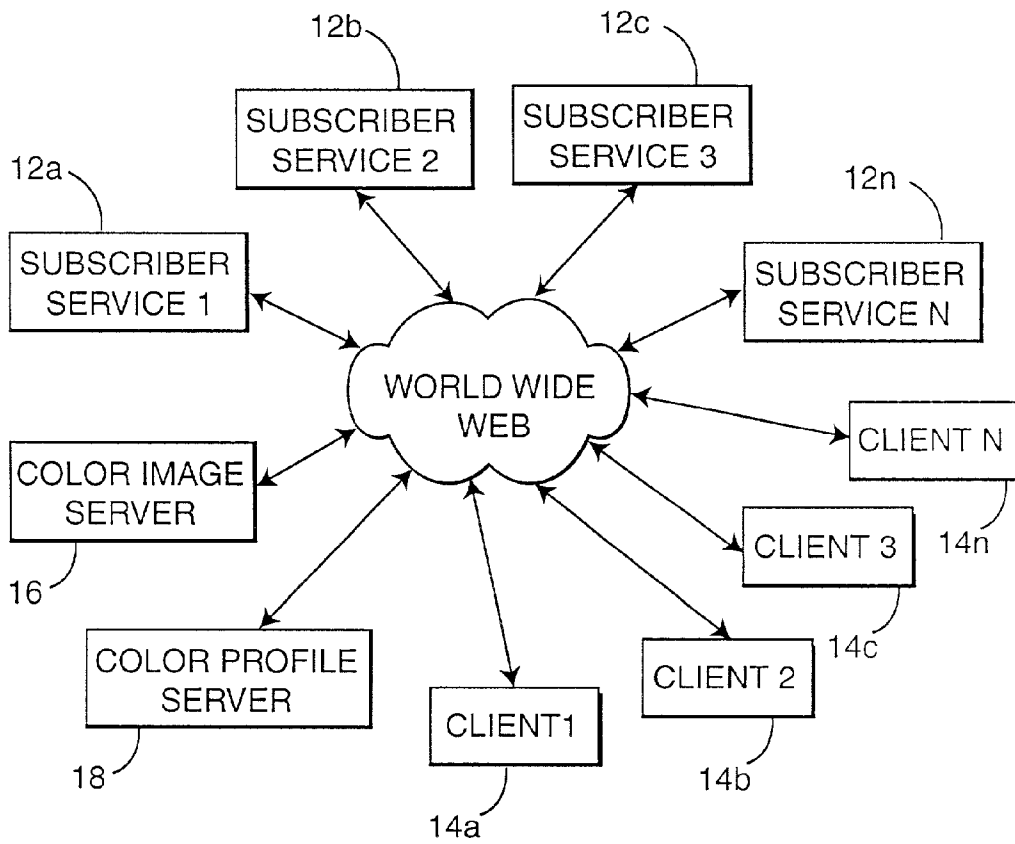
12b
SUBSCRIBER SERVICE 2

12c
SUBSCRIBER SERVICE 3

12a
SUBSCRIBER SERVICE 1

12n
SUBSCRIBER SERVICE N

WORLD WIDE WEB

COLOR IMAGE SERVER
16

CLIENT N
14n

CLIENT 3
14c

COLOR PROFILE SERVER
18

CLIENT 2
14b

CLIENT1
14a